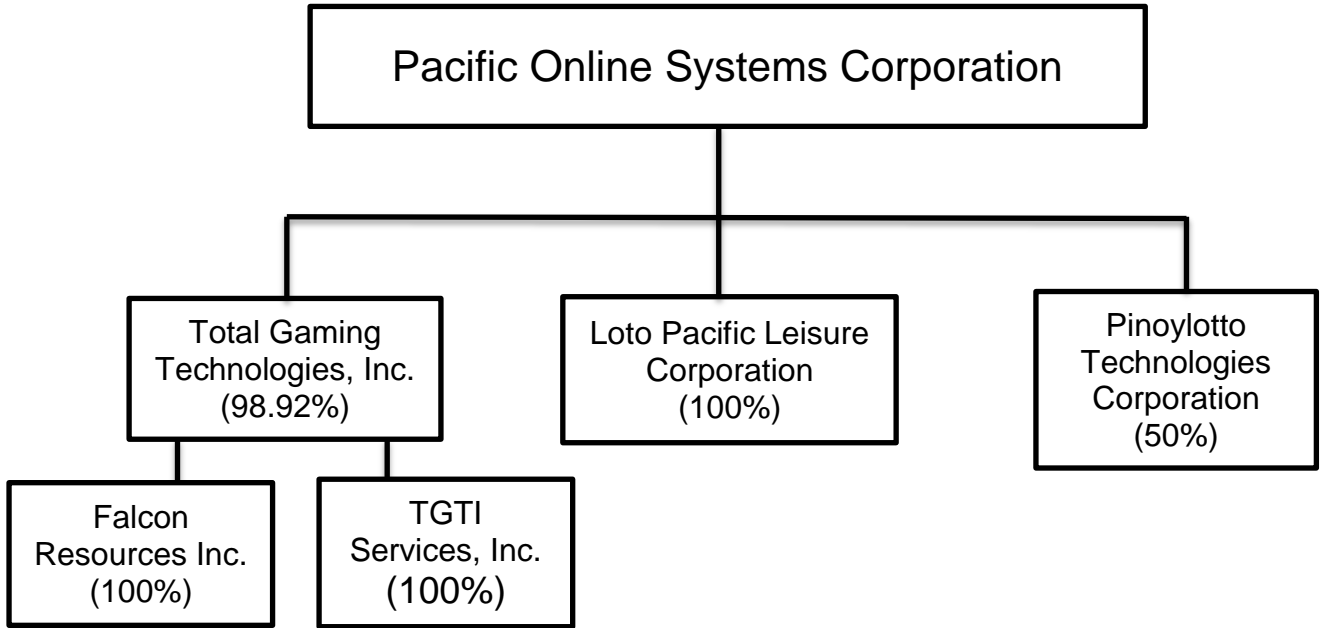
Pacific Online Systems Corporation

Total Gaming Technologies, Inc. (98.92%)

Loto Pacific Leisure Corporation (100%)

Pinoylotto Technologies Corporation (50%)

Falcon Resources Inc. (100%)

TGTI Services, Inc. (100%)